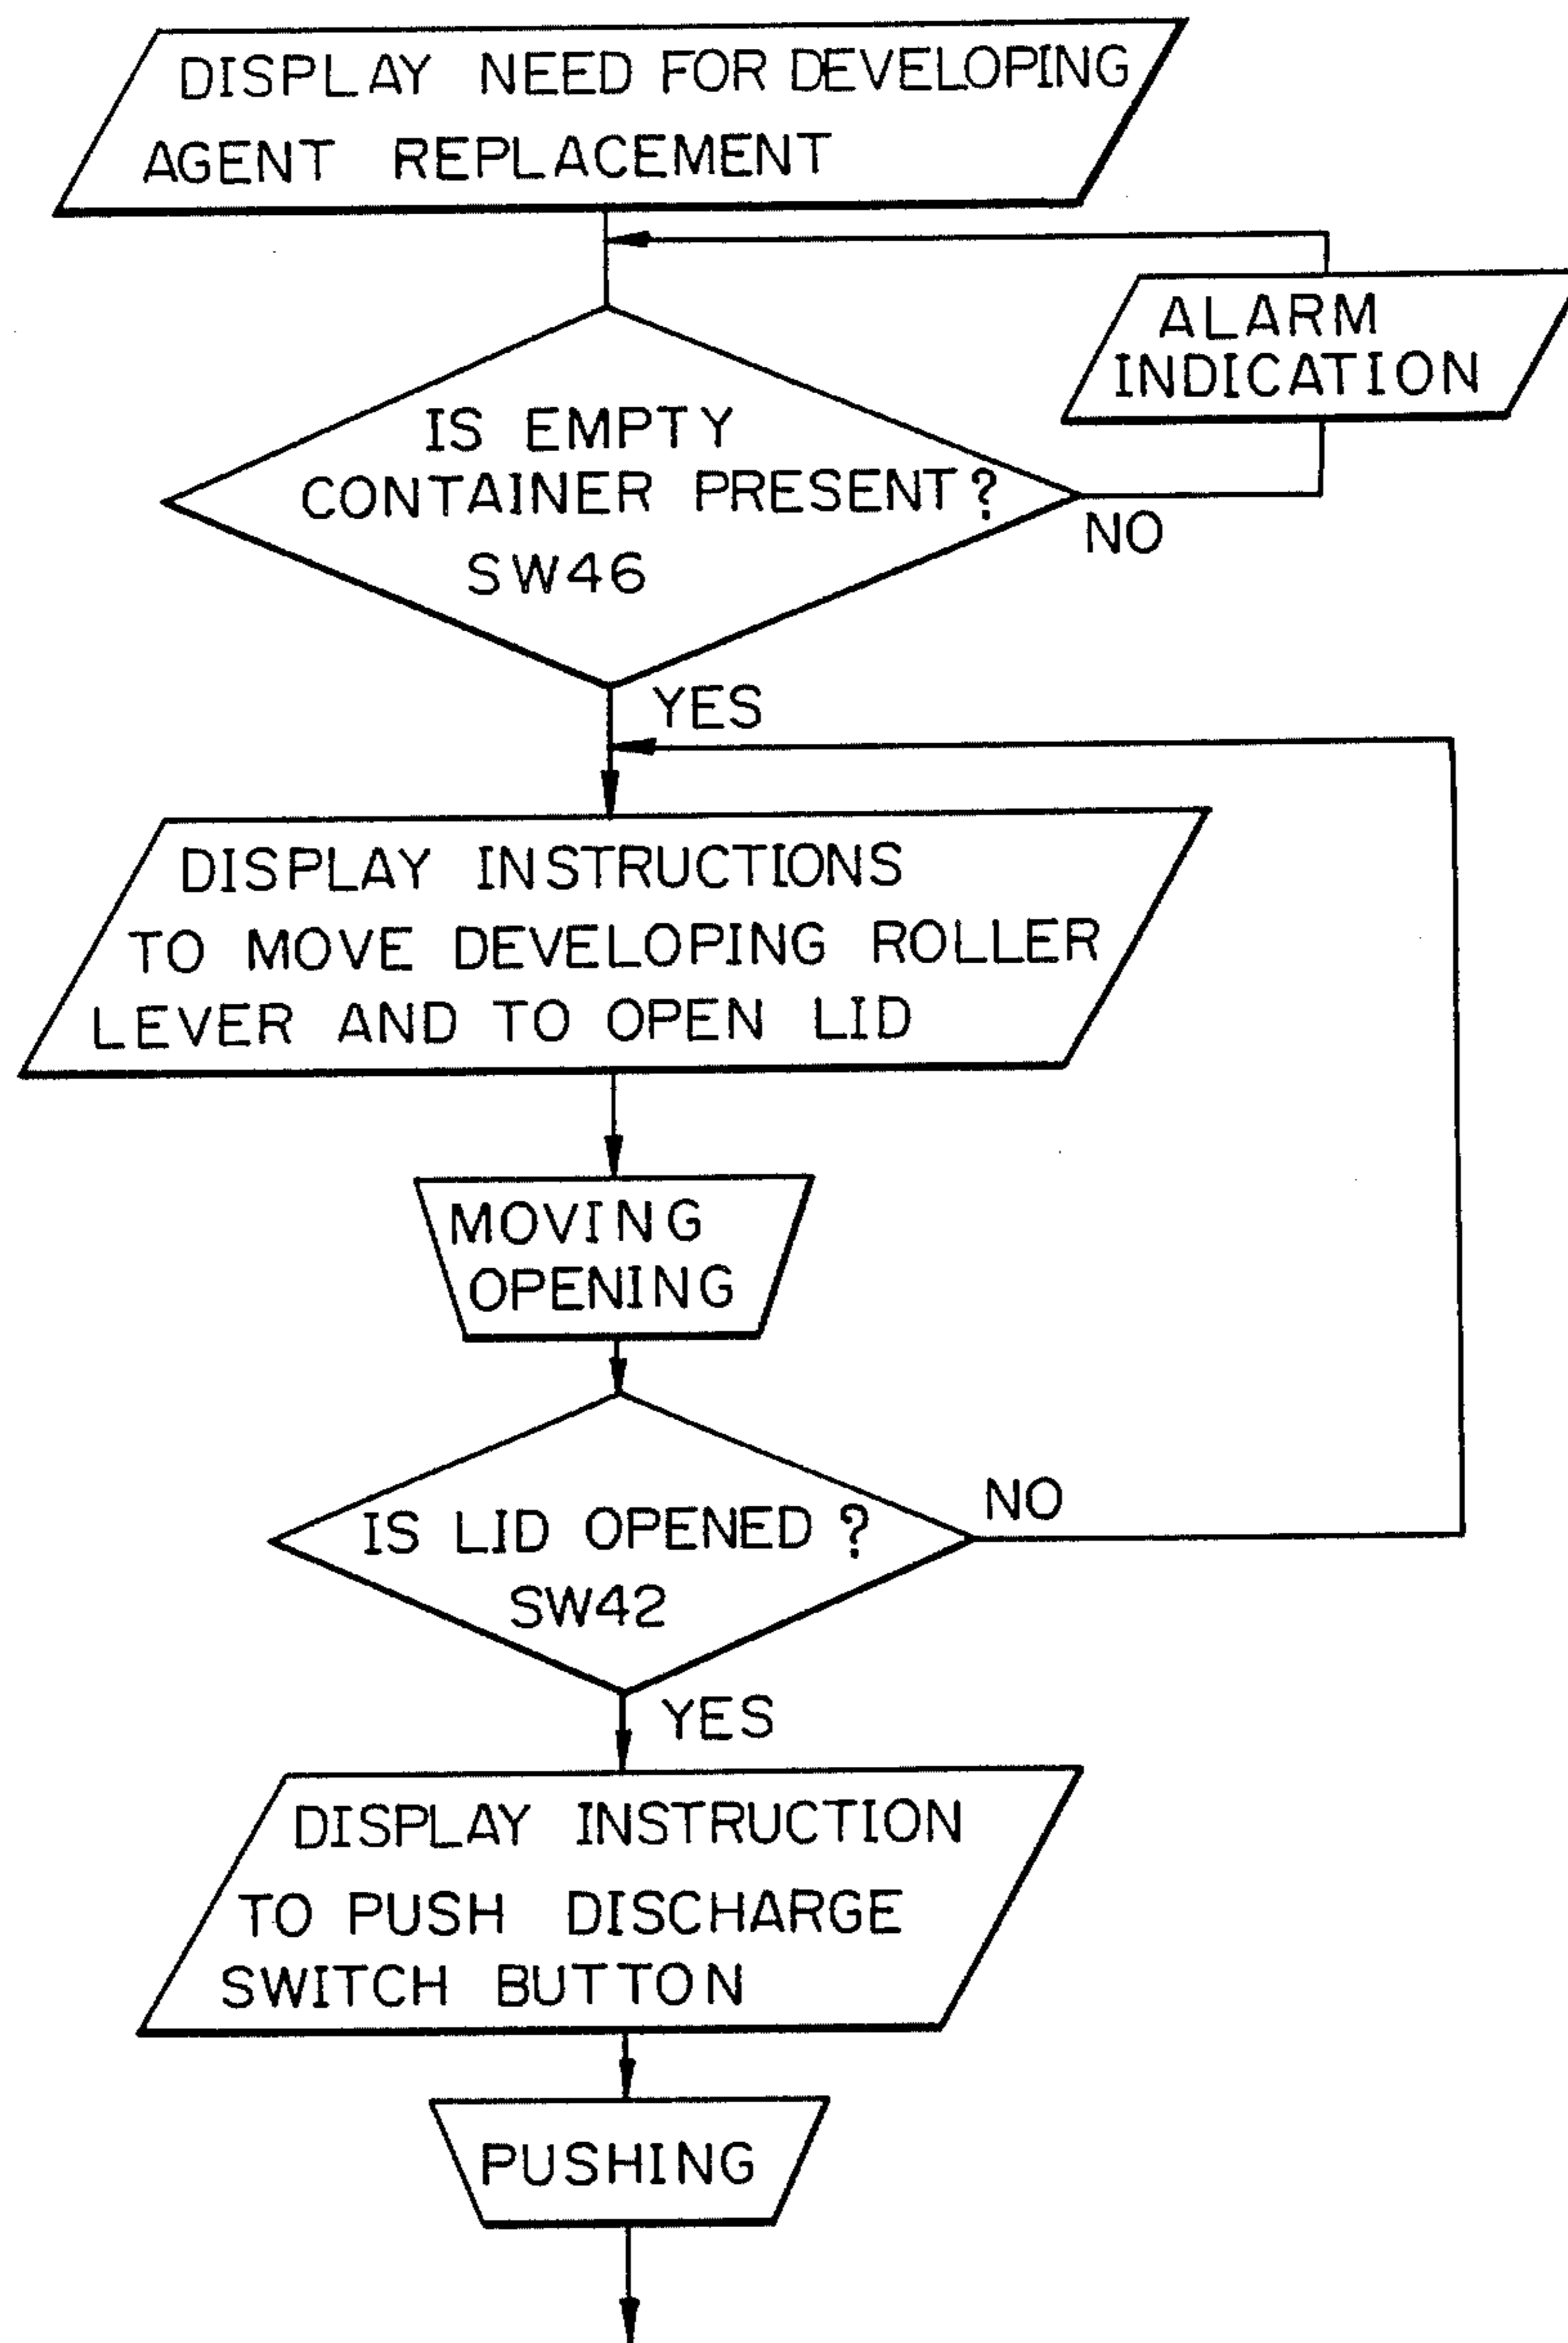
DISPLAY NEED FOR DEVELOPING AGENT REPLACEMENT

ALARM INDICATION

IS EMPTY CONTAINER PRESENT? SW46

NO

YES

DISPLAY INSTRUCTIONS TO MOVE DEVELOPING ROLLER LEVER AND TO OPEN LID

MOVING OPENING

IS LID OPENED? SW42

NO

YES

DISPLAY INSTRUCTION TO PUSH DISCHARGE SWITCH BUTTON

PUSHING